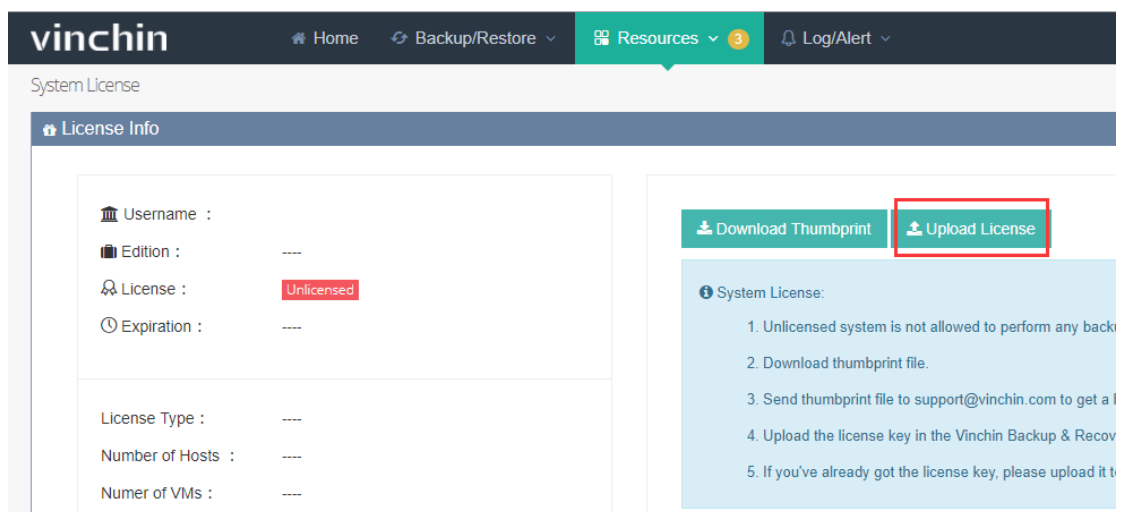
vinchin

Home Backup/Restore Resources 3 Log/Alert

System License

License Info

Username :

Edition : ----

License : Unlicensed

Expiration : ----

License Type : ----

Number of Hosts : ----

Numer of VMs : ----

Download Thumbprint Upload License

System License:

1. Unlicensed system is not allowed to perform any back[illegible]

2. Download thumbprint file.

3. Send thumbprint file to support@vinchin.com to get a l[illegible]

4. Upload the license key in the Vinchin Backup & Recov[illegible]

5. If you've already got the license key, please upload it t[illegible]